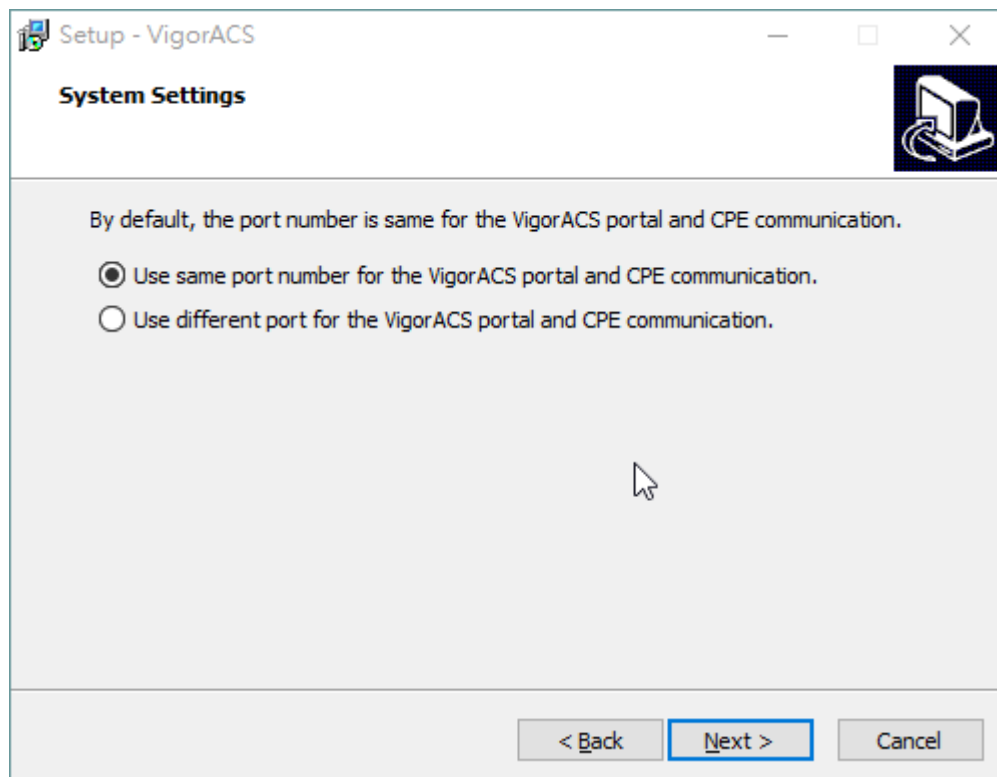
Setup - VigorACS

System Settings

By default, the port number is same for the VigorACS portal and CPE communication.

Use same port number for the VigorACS portal and CPE communication.

Use different port for the VigorACS portal and CPE communication.

< Back

Next >

Cancel